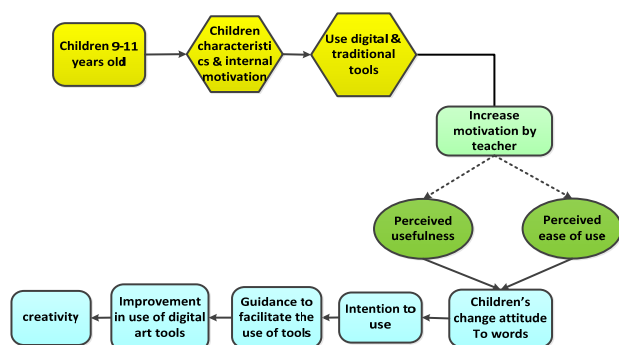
Children 9-11 years old

Children characteristics & internal motivation

Use digital & traditional tools

Increase motivation by teacher

Perceived usefulness

Perceived ease of use

Children's change attitude To words

Intention to use

Guidance to facilitate the use of tools

Improvement in use of digital art tools

creativity